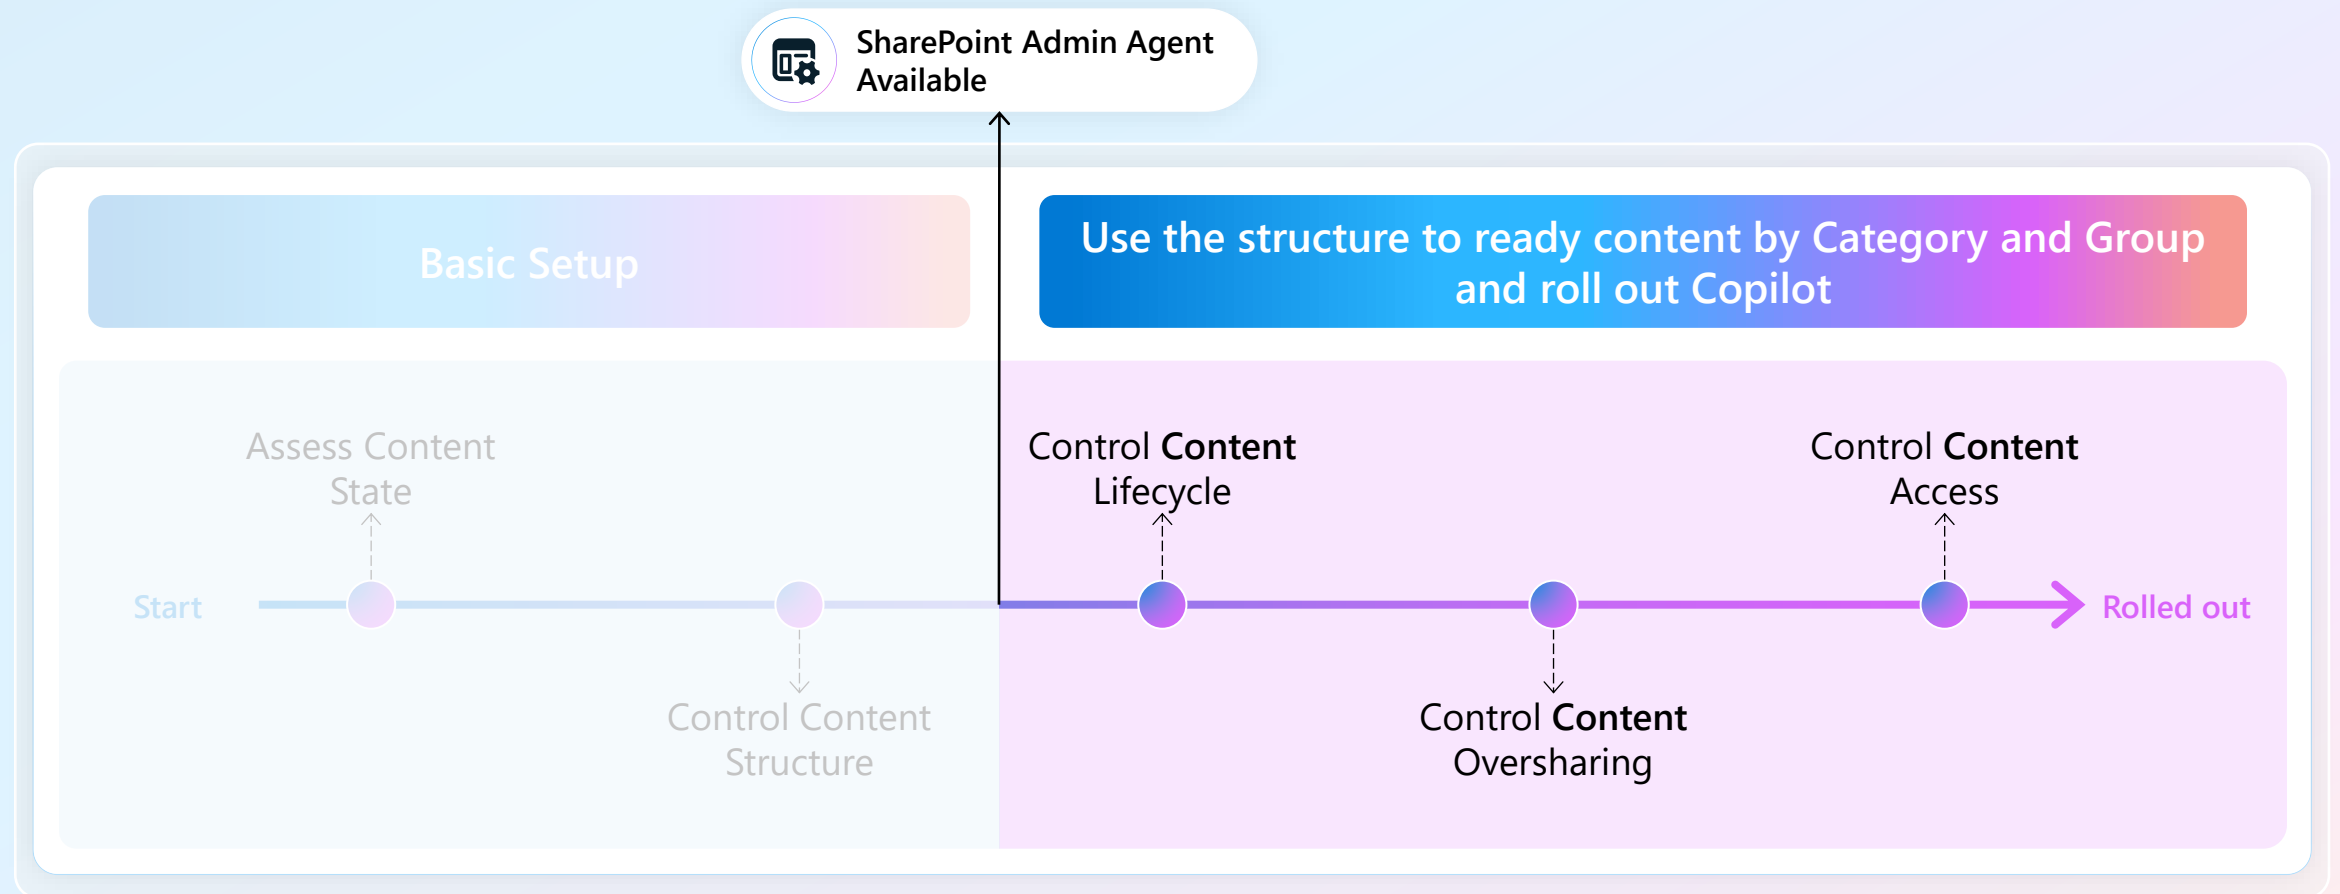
SharePoint Admin Agent Available

Basic Setup

Use the structure to ready content by Category and Group and roll out Copilot

Assess Content State

Start

Control Content Structure

Control Content Lifecycle

Control Content Oversharing

Control Content Access

Rolled out